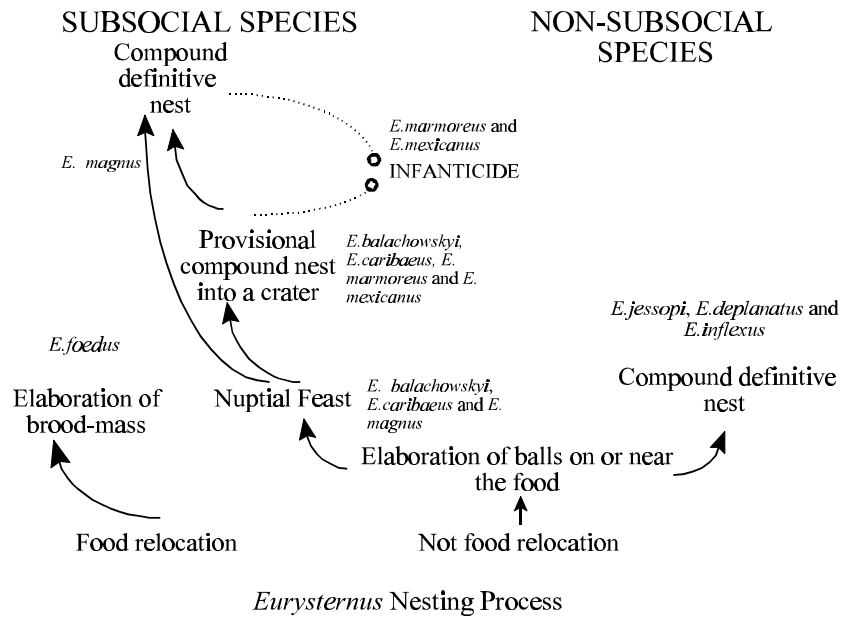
SUBSOCIAL SPECIES

NON-SUBSOCIAL SPECIES

Compound definitive nest

E.marmoreus and E.mexicanus

INFANTICIDE

E. magnus

Provisional compound nest into a crater

E.balachowskyi, E.caribaeus, E. marmoreus and E. mexicanus

E.jessopi, E.deplanatus and E.inflexus

E.foedus

Elaboration of brood-mass

Nuptial Feast

E. balachowskyi, E.caribaeus and E. magnus

Compound definitive nest

Elaboration of balls on or near the food

Food relocation

Not food relocation

Eurysternus Nesting Process